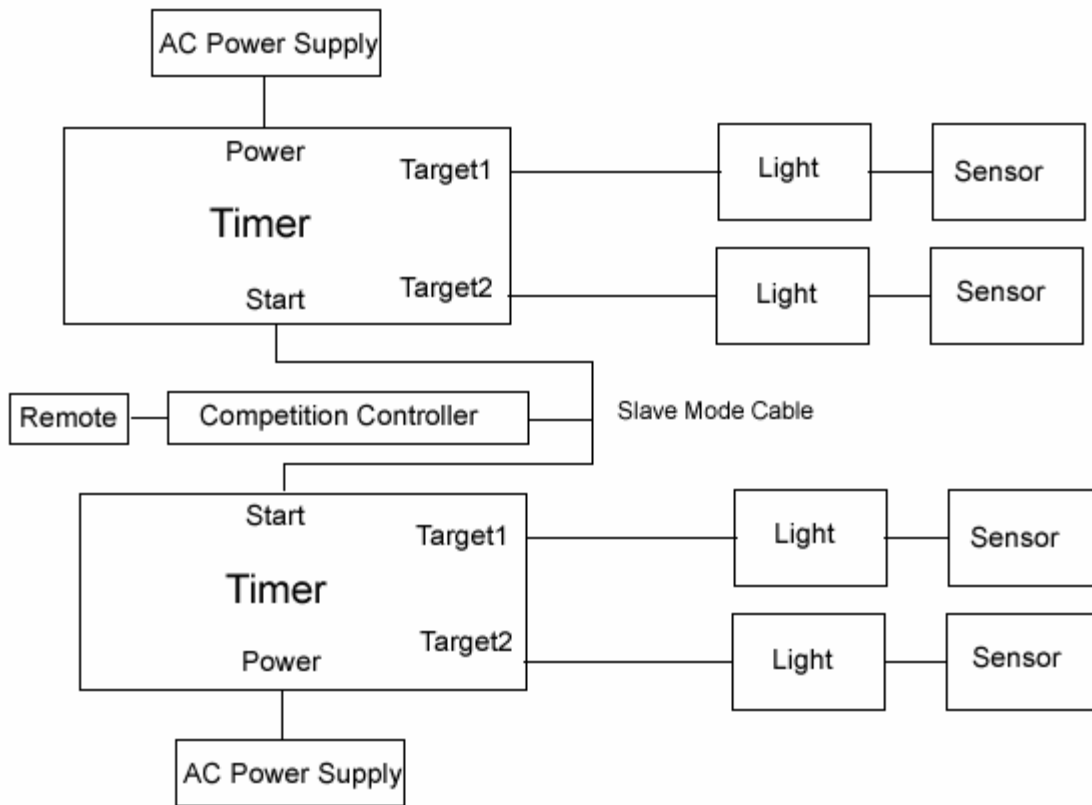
AC Power Supply

Power
Timer
Start
Target1
Target2

Light
Sensor
Light
Sensor

Remote
Competition Controller
Slave Mode Cable

Start
Timer
Power
Target1
Target2

Light
Sensor
Light
Sensor

AC Power Supply